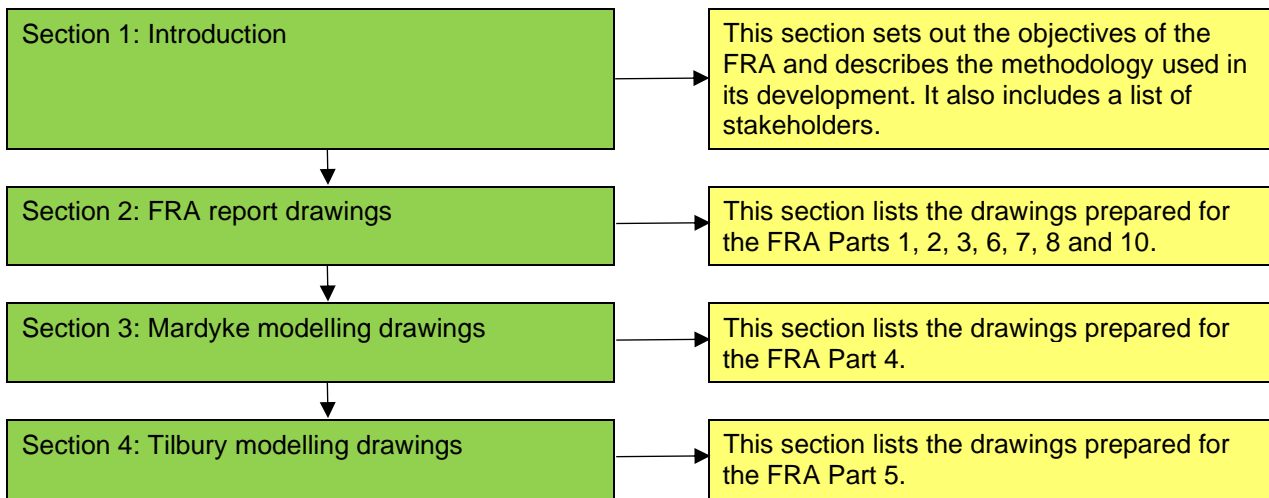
Section 1: Introduction

This section sets out the objectives of the FRA and describes the methodology used in its development. It also includes a list of stakeholders.

Section 2: FRA report drawings

This section lists the drawings prepared for the FRA Parts 1, 2, 3, 6, 7, 8 and 10.

Section 3: Mardyke modelling drawings

This section lists the drawings prepared for the FRA Part 4.

Section 4: Tilbury modelling drawings

This section lists the drawings prepared for the FRA Part 5.